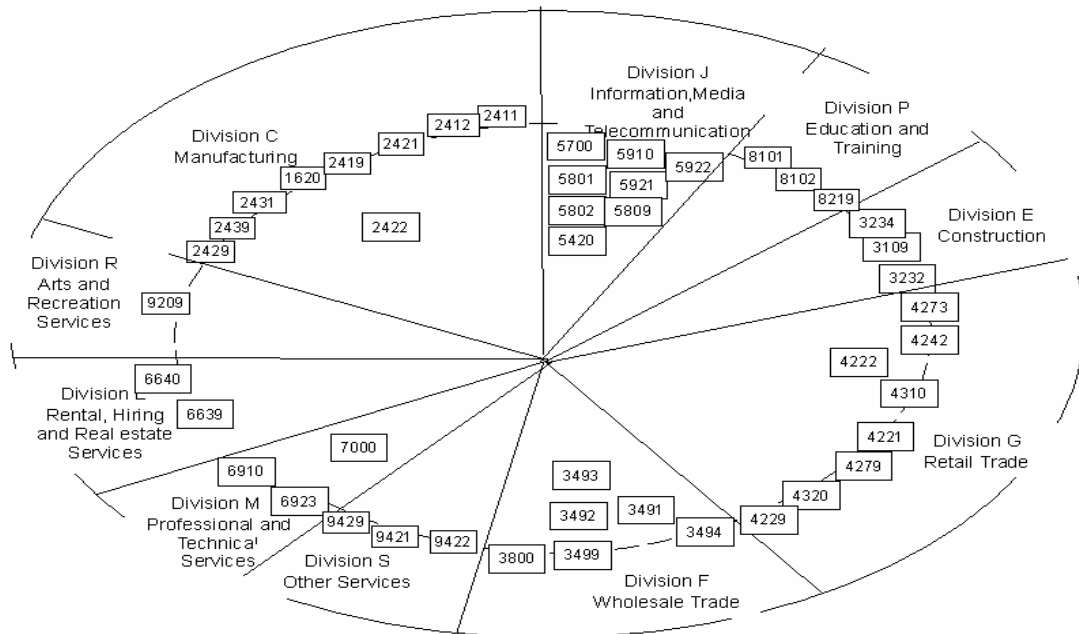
Division J Information,Media and Telecommunication

Division P Education and Training

Division C Manufacturing

2411
2412
2421
2419
1620
2431
2439
2429
2422

5700
5910
5922
5801
5921
5802
5809
5420

8101
8102
8219

Division E Construction

3234
3109
3232

Division R Arts and Recreation Services

9209

4273
4242
4222
4310

Division L Rental, Hiring and Real estate Services

6640
6639

7000

4221

Division G Retail Trade

4279
4320
4229

6910

Division M Professional and Technical Services

6923
9429
9421
9422

Division S Other Services

3493
3492
3491
3494
3800
3499

Division F Wholesale Trade